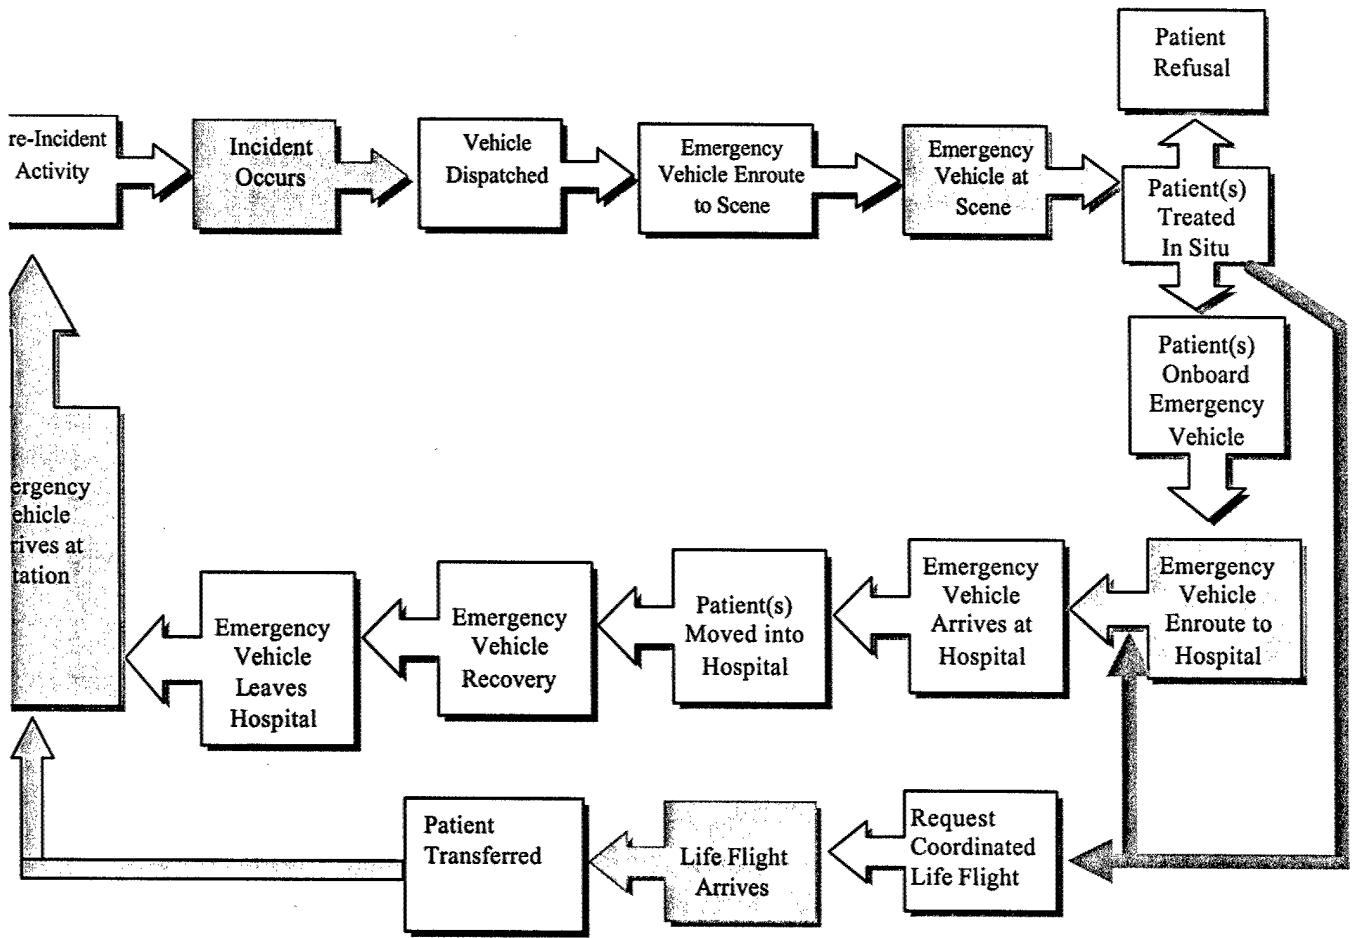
re-Incident Activity

Incident Occurs

Vehicle Dispatched

Emergency Vehicle Enroute to Scene

Emergency Vehicle at Scene

Patient Refusal

Patient(s) Treated In Situ

Patient(s) Onboard Emergency Vehicle

Emergency Vehicle Enroute to Hospital

Emergency Vehicle Arrives at Hospital

Patient(s) Moved into Hospital

Emergency Vehicle Recovery

Emergency Vehicle Leaves Hospital

ergency ehicle rives at tation

Request Coordinated Life Flight

Life Flight Arrives

Patient Transferred